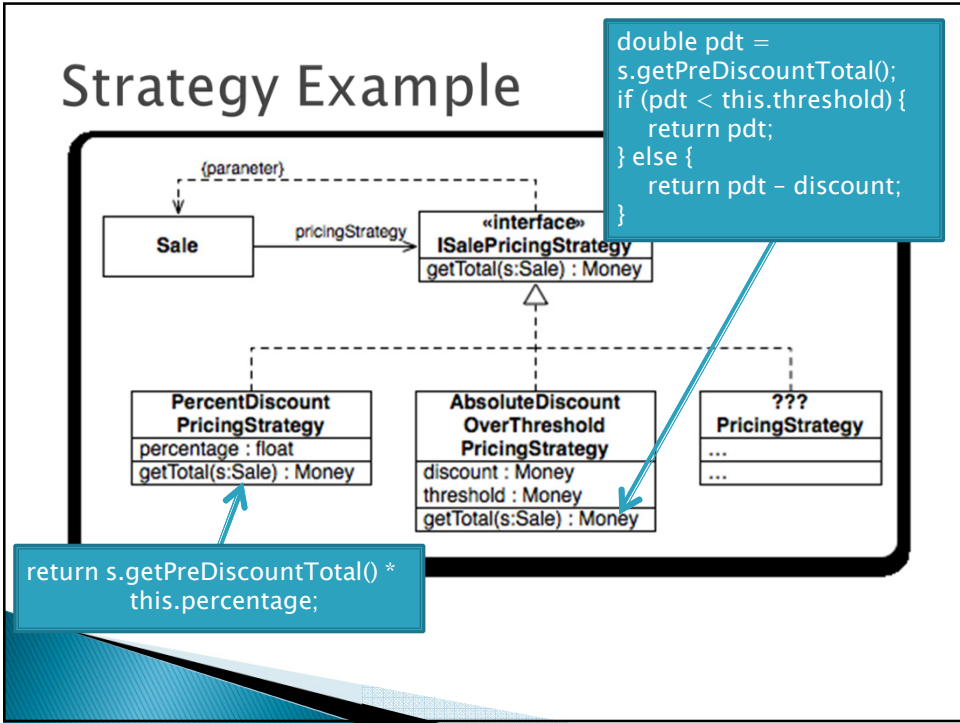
Strategy Example

double pdt = s.getPreDiscountTotal();
if (pdt < this.threshold) {
return pdt;
} else {
return pdt – discount;
}

{paraneter}

Sale

pricingStrategy

«interface»
ISalePricingStrategy
getTotal(s:Sale) : Money

PercentDiscount
PricingStrategy
percentage : float
getTotal(s:Sale) : Money

AbsoluteDiscount
OverThreshold
PricingStrategy
discount : Money
threshold : Money
getTotal(s:Sale) : Money

???
PricingStrategy
...
...

return s.getPreDiscountTotal() * this.percentage;